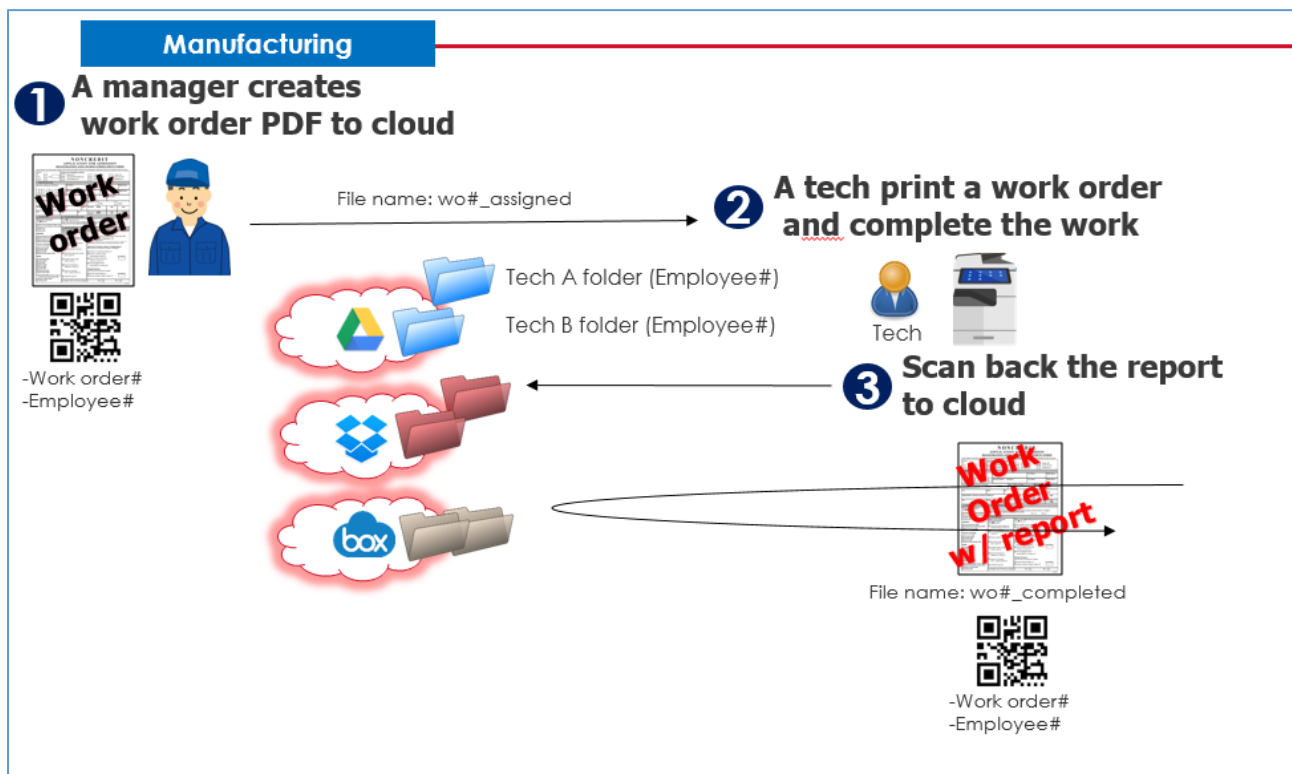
Manufacturing

❶ A manager creates work order PDF to cloud

NONCREDIT

Work order

-Work order#
-Employee#

File name: wo#_assigned

❷ A tech print a work order and complete the work

Tech A folder (Employee#)

Tech B folder (Employee#)

Tech

❸ Scan back the report to cloud

box

NONCREDIT

Work Order w/ report

File name: wo#_completed

-Work order#
-Employee#